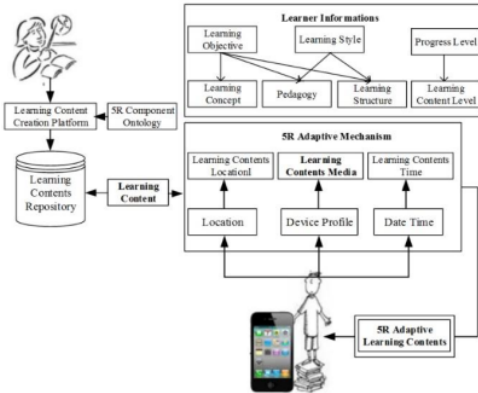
Learner Informations

Learning Objective

Learning Style

Progress Level

Learning Concept

Pedagogy

Learning Structure

Learning Content Level

Learning Content Creation Platform

5R Component Ontology

5R Adaptive Mechanism

Learning Contents Repository

Learning Content

Learning Contents Locationl

Learning Contents Media

Learning Contents Time

Location

Device Profile

Date Time

5R Adaptive Learning Contents